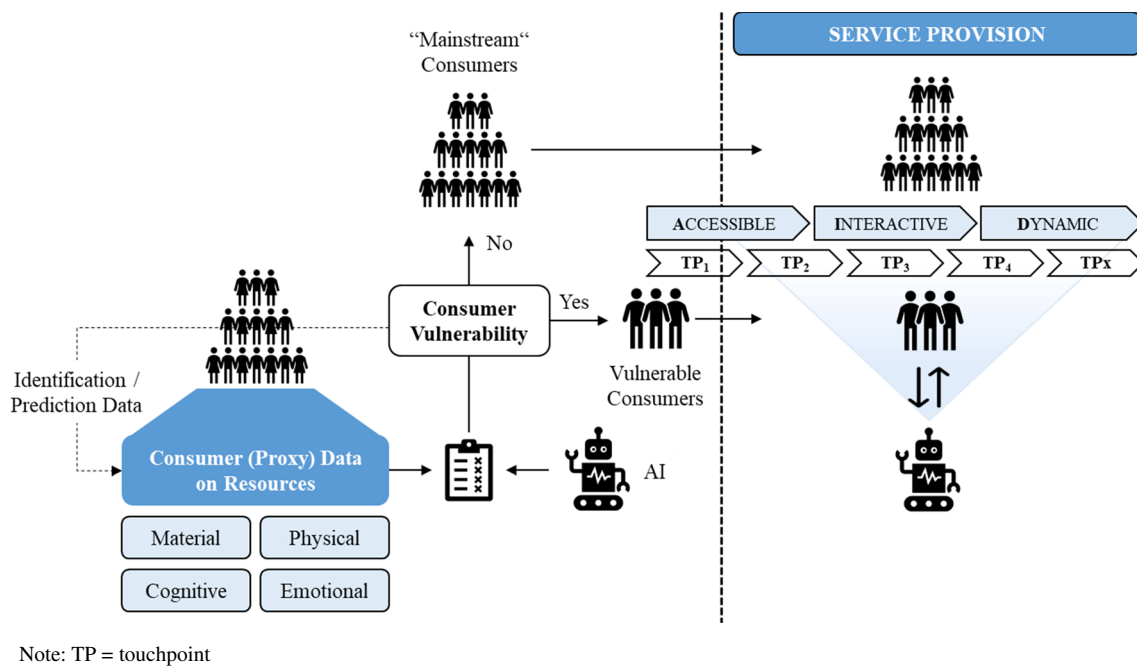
“Mainstream“ Consumers

SERVICE PROVISION

ACCESSIBLE

INTERACTIVE

DYNAMIC

No

$TP_1$

$TP_2$

$TP_3$

$TP_4$

TPx

Consumer Vulnerability

Yes

Identification / Prediction Data

Vulnerable Consumers

Consumer (Proxy) Data on Resources

AI

Material

Physical

Cognitive

Emotional

Note: TP = touchpoint